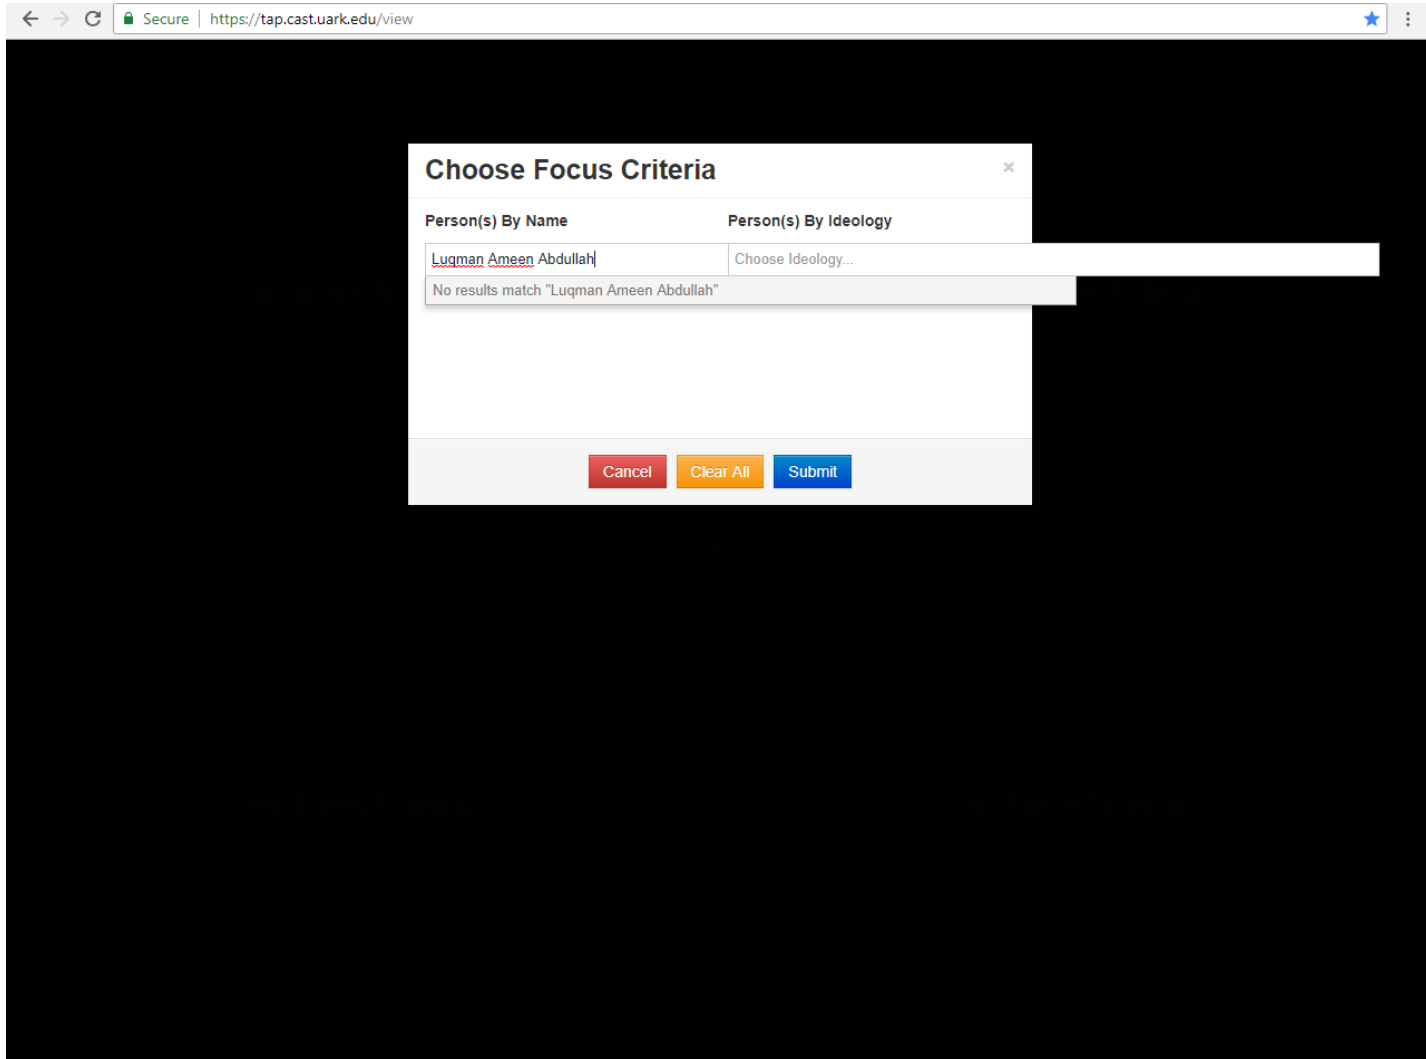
Secure | https://tap.cast.uark.edu/view

Choose Focus Criteria

×

Person(s) By Name

Person(s) By Ideology

Luqman Ameen Abdullah

Choose Ideology...

No results match "Luqman Ameen Abdullah"

Cancel

Clear All

Submit